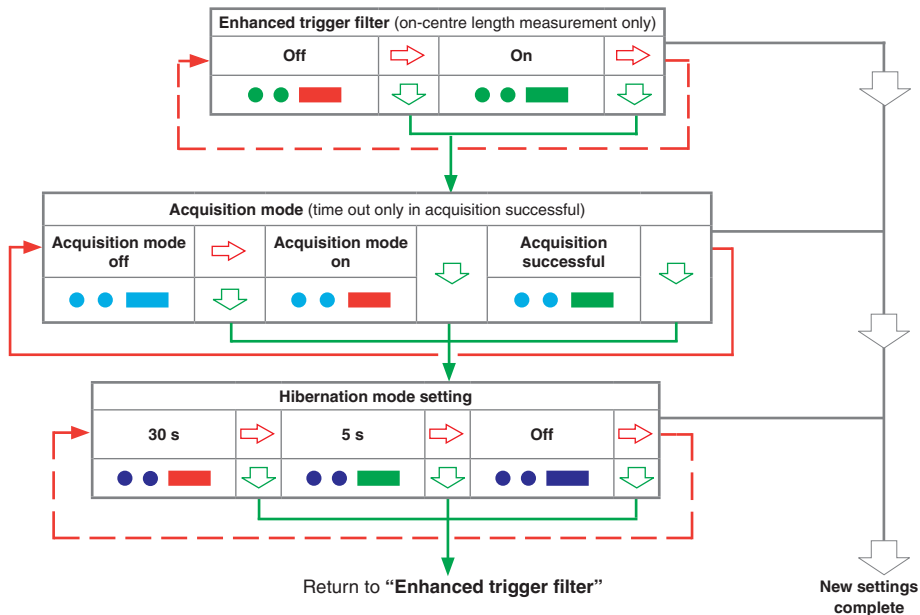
Enhanced trigger filter (on-centre length measurement only)

Off

On

Acquisition mode (time out only in acquisition successful)

Acquisition mode off

Acquisition mode on

Acquisition successful

Hibernation mode setting

30 s

5 s

Off

Return to "Enhanced trigger filter"

New settings complete